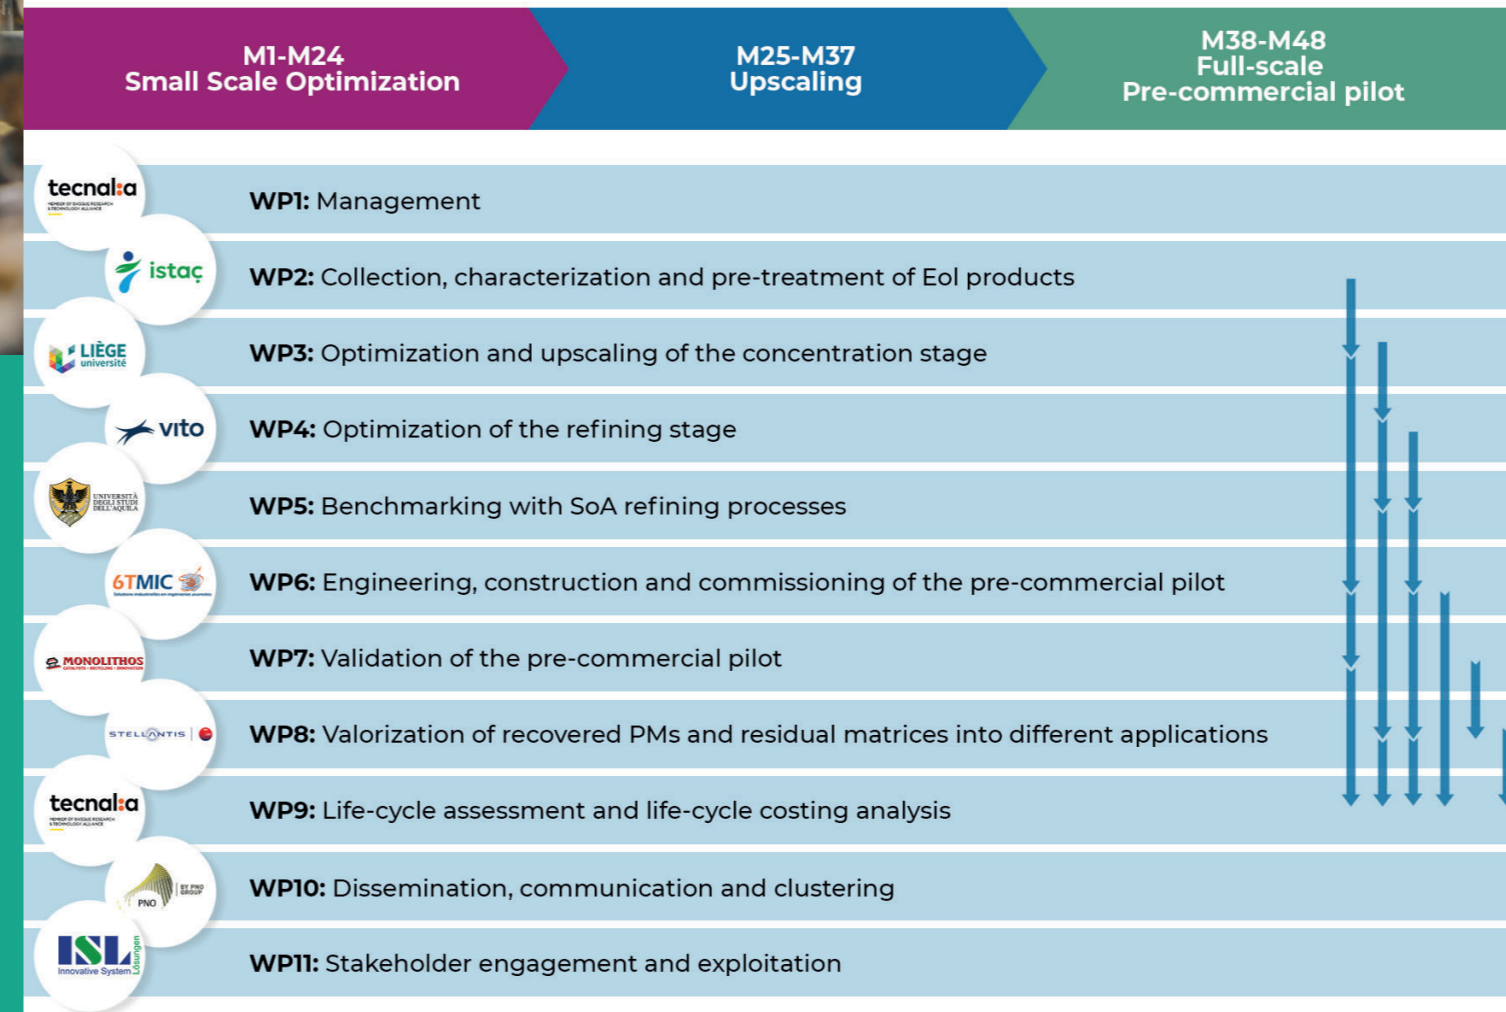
M1-M24
Small Scale Optimization

M25-M37
Upscaling

M38-M48
Full-scale
Pre-commercial pilot

tecnalia

WP1: Management

istaç

WP2: Collection, characterization and pre-treatment of Eol products

LIÈGE université

WP3: Optimization and upscaling of the concentration stage

vito

WP4: Optimization of the refining stage

UNIVERSITÀ DEGLI STUDI DELL'AQUILA

WP5: Benchmarking with SoA refining processes

6TMIC

WP6: Engineering, construction and commissioning of the pre-commercial pilot

MONOLITHOS

WP7: Validation of the pre-commercial pilot

STELLANTIS

WP8: Valorization of recovered PMs and residual matrices into different applications

tecnalia

WP9: Life-cycle assessment and life-cycle costing analysis

PNO BY PNO GROUP

WP10: Dissemination, communication and clustering

ISL Innovative System Lösungen

WP11: Stakeholder engagement and exploitation